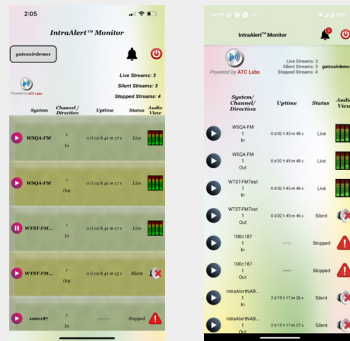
2:05

IntraAlert™ Monitor

gatesairdemo

Powered by ATC Labs

Live Streams: 3
Silent Streams: 3
Stopped Streams: 4

| System | Channel / Direction | Uptime | Status | Audio View |
|---|---|---|---|---|
| WSQA-FM | 1 In | 0 d 02 h 43 m 17 s | Live | |
| WSQA-FM | 1 Out | 0 d 02 h 43 m 17 s | Live | |
| WTST-FM | 1 In | 0 d 02 h 43 m 17 s | Live | |
| WTST-FM... | 1 Out | 0 d 02 h 43 m 17 s | Silent | |
| 100c187 | | ------- | Stopped | |

IntraAlert™ Monitor

Powered by ATC Labs

Live Streams: 3
Silent Streams: 3
Stopped Streams: 4

| System/ Channel/ Direction | Uptime | Status | Audio View |
|---|---|---|---|
| WSQA-FM 1 In | 0 d 02 h 43 m 46 s | Live | |
| WSQA-FM 1 Out | 0 d 02 h 43 m 46 s | Live | |
| WTST-FMTest 1 In | 0 d 02 h 43 m 46 s | Live | |
| WTST-FMTest 1 Out | 0 d 02 h 43 m 46 s | Silent | |
| 100c187 1 In | ------- | Stopped | |
| 100c187 1 Out | ------- | Stopped | |
| IntraAlertWAB... 1 In | 2 d 15 h 17 m 26 s | Silent | |
| IntraAlertWAB... 1 Out | 2 d 15 h 17 m 27 s | Silent | |